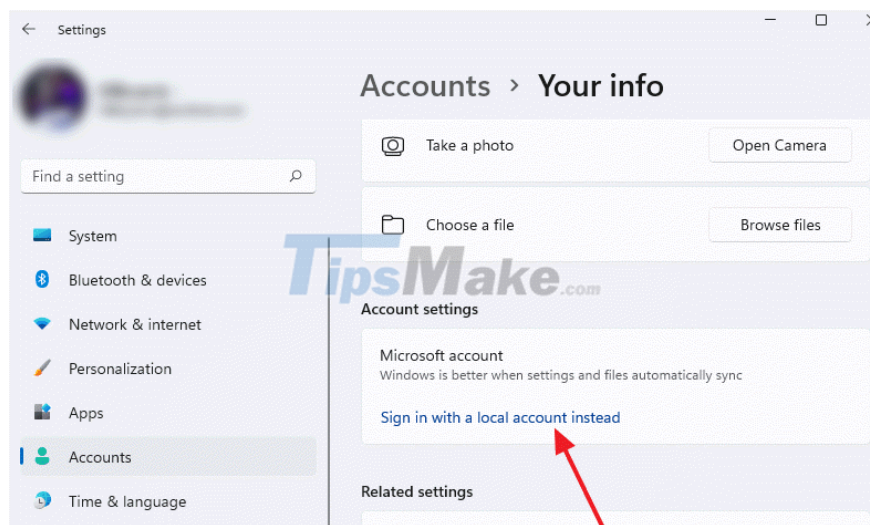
Settings

Accounts > Your info

Find a setting

System
Bluetooth & devices
Network & internet
Personalization
Apps
Accounts
Time & language

Take a photo
Open Camera

Choose a file
Browse files

TipsMake.com

Account settings

Microsoft account
Windows is better when settings and files automatically sync

Sign in with a local account instead

Related settings